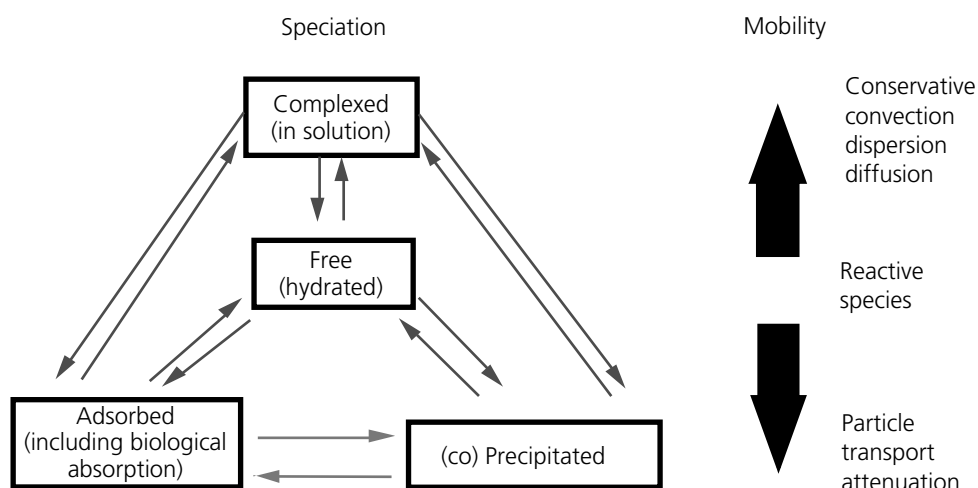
Speciation

Mobility

Complexed (in solution)

Free (hydrated)

Adsorbed (including biological absorption)

(co) Precipitated

Conservative convection dispersion diffusion

Reactive species

Particle transport attenuation